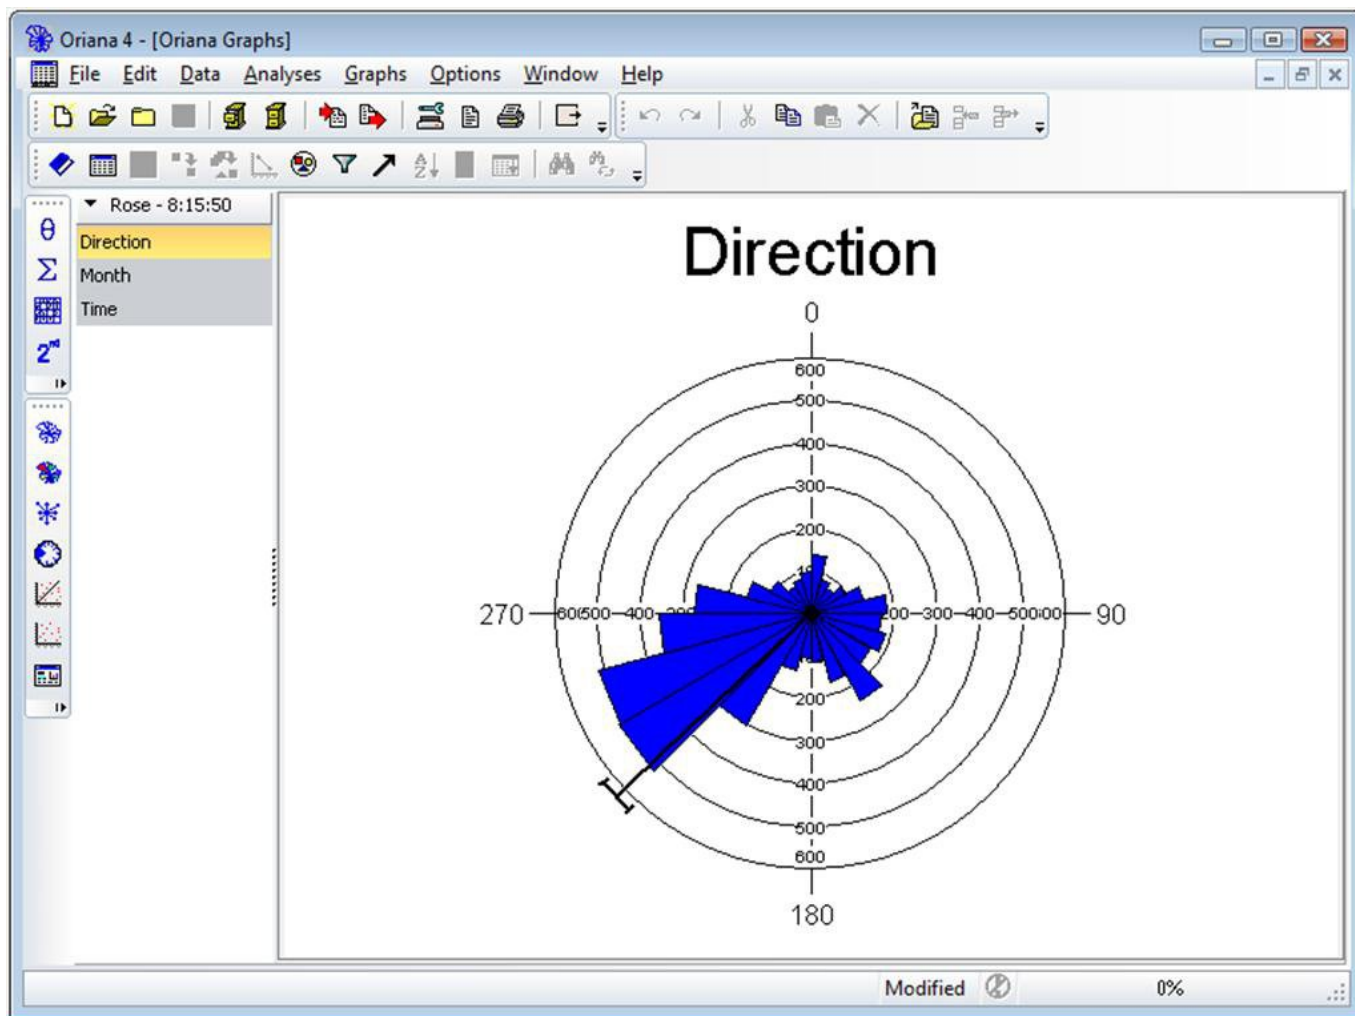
Oriana 4 - [Oriana Graphs]

File Edit Data Analyses Graphs Options Window Help

Rose - 8:15:50

Direction
Month
Time

$\theta$
$\Sigma$
$2^{nd}$

Direction

0
600
500
400
300
200
270
600 500 400 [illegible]
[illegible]00 300 400 500 600
90
200
300
400
500
600
180

Modified
0%